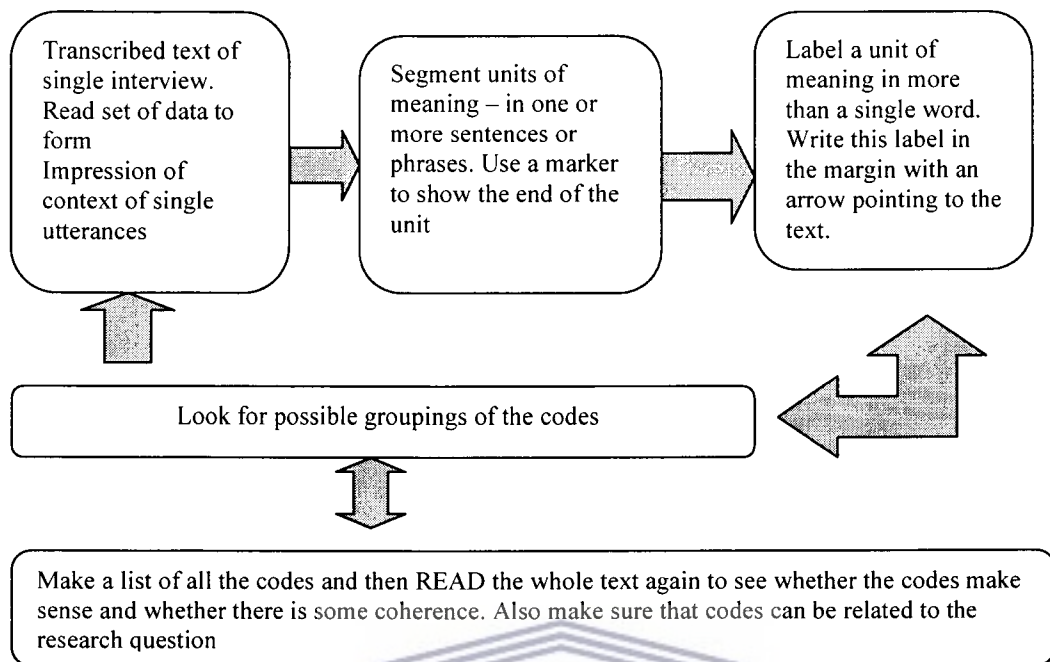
Transcribed text of single interview. Read set of data to form
Impression of context of single utterances

Segment units of meaning – in one or more sentences or phrases. Use a marker to show the end of the unit

Label a unit of meaning in more than a single word. Write this label in the margin with an arrow pointing to the text.

Look for possible groupings of the codes

Make a list of all the codes and then READ the whole text again to see whether the codes make sense and whether there is some coherence. Also make sure that codes can be related to the research question